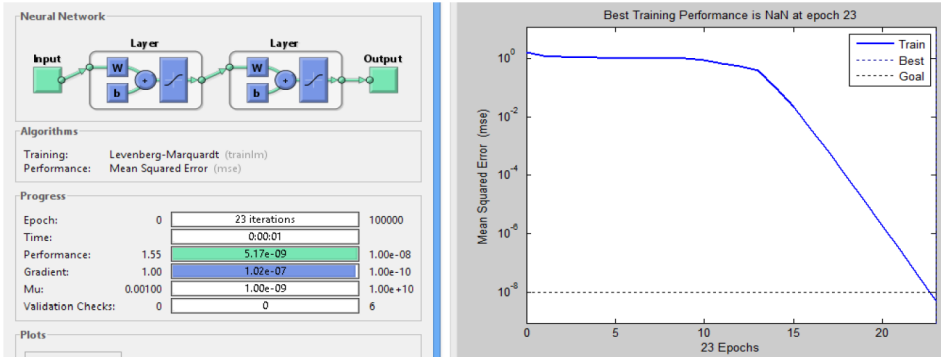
Neural Network

Input

Layer

W

b

+

Layer

W

b

+

Output

Algorithms

Training: Levenberg-Marquardt (trainlm)
Performance: Mean Squared Error (mse)

Progress

| | | | |
|---|---|---|---|
| Epoch: | 0 | 23 iterations | 100000 |
| Time: | | 0:00:01 | |
| Performance: | 1.55 | 5.17e-09 | 1.00e-08 |
| Gradient: | 1.00 | 1.02e-07 | 1.00e-10 |
| Mu: | 0.00100 | 1.00e-09 | 1.00e+10 |
| Validation Checks: | 0 | 0 | 6 |

Plots

Best Training Performance is NaN at epoch 23

Train
Best
Goal

Mean Squared Error (mse)

$10^{0}$
$10^{-2}$
$10^{-4}$
$10^{-6}$
$10^{-8}$

0
5
10
15
20

23 Epochs